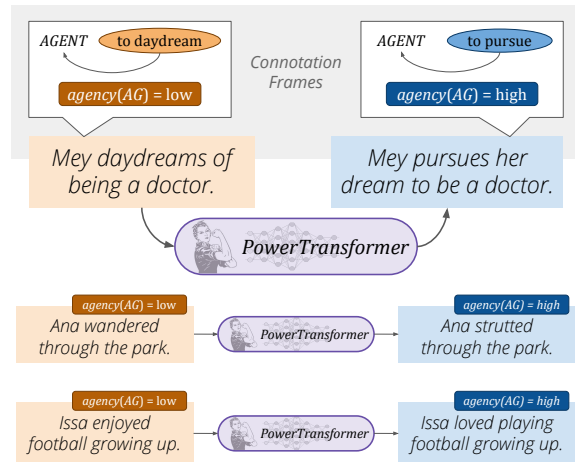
AGENT to daydream

agency(AG) = low

Connotation Frames

AGENT to pursue

agency(AG) = high

Mey daydreams of being a doctor.

Mey pursues her dream to be a doctor.

PowerTransformer

agency(AG) = low

Ana wandered through the park.

PowerTransformer

agency(AG) = high

Ana strutted through the park.

agency(AG) = low

Issa enjoyed football growing up.

PowerTransformer

agency(AG) = high

Issa loved playing football growing up.